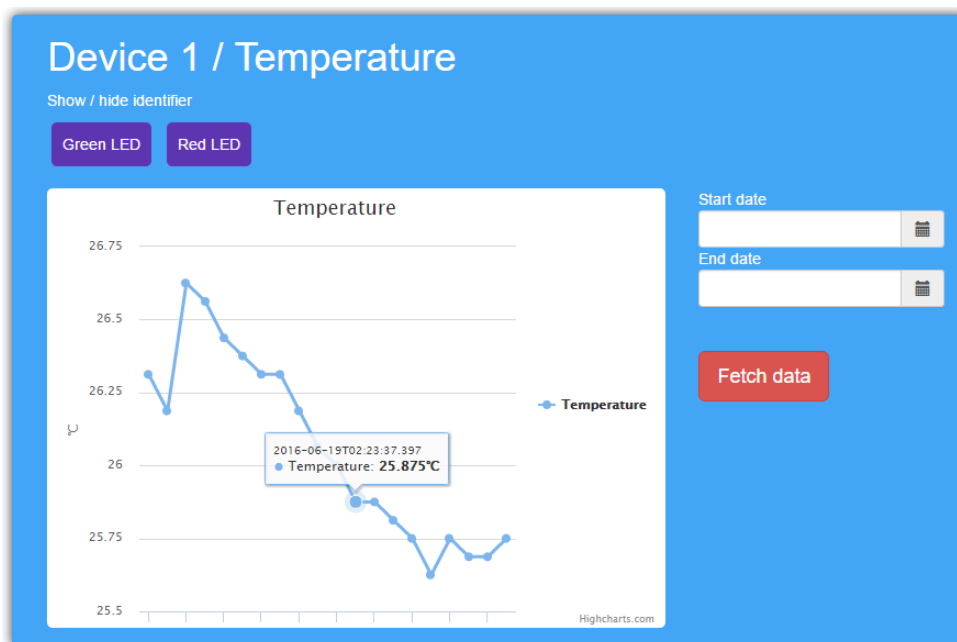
Device 1 / Temperature

Show / hide identifier

Green LED

Red LED

Temperature

26.75

26.5

26.25

26

25.75

25.5

°C

2016-06-19T02:23:37.397

Temperature: 25.875°C

Temperature

Highcharts.com

Start date

End date

Fetch data